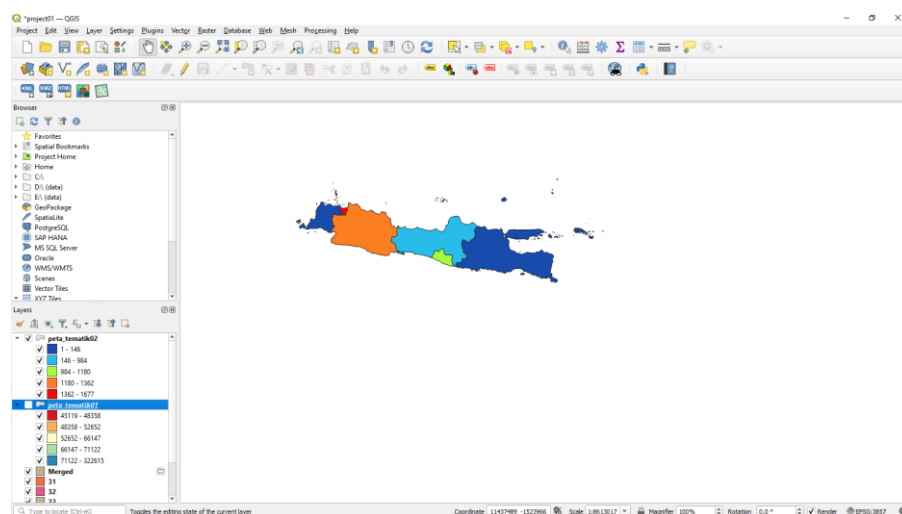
*project01 — QGIS

Project Edit View Layer Settings Plugins Vector Raster Database Web Mesh Processing Help

Browser

Favorites
Spatial Bookmarks
Project Home
Home
C:\
D:\ (data)
E:\ (data)
GeoPackage
SpatiaLite
PostgreSQL
SAP HANA
MS SQL Server
Oracle
WMS/WMTS
Scenes
Vector Tiles
XYZ Tiles

Layers

peta_tematik02
1 - 146
146 - 984
984 - 1180
1180 - 1362
1362 - 1677
peta_tematik01
45119 - 48358
48358 - 52652
52652 - 66147
66147 - 71122
71122 - 322615
Merged
31
32
33

Type to locate (Ctrl+K)
Toggles the editing state of the current layer
Coordinate 11437489 -1323966 Scale 1:8613017 Magnifier 100% Rotation 0.0 ° Render EPSG:3857